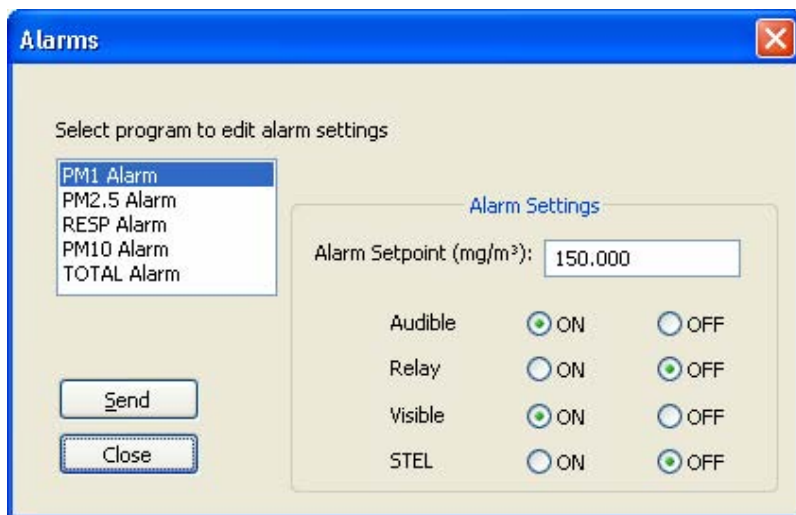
Alarms

Select program to edit alarm settings

PM1 Alarm
PM2.5 Alarm
RESP Alarm
PM10 Alarm
TOTAL Alarm

Alarm Settings

Alarm Setpoint (mg/m³): 150.000

Audible ON OFF
Relay ON OFF
Visible ON OFF
STEL ON OFF

Send
Close